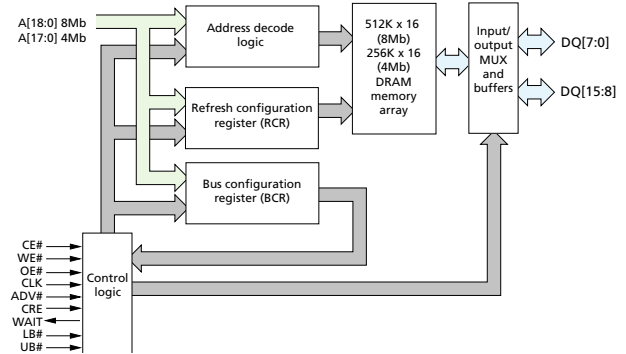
A[18:0] 8Mb
A[17:0] 4Mb

Address decode logic

Refresh configuration register (RCR)

Bus configuration register (BCR)

512K x 16 (8Mb) 256K x 16 (4Mb) DRAM memory array

Input/ output MUX and buffers

DQ[7:0]

DQ[15:8]

CE#
WE#
OE#
CLK
ADV#
CRE
WAIT
LB#
UB#

Control logic